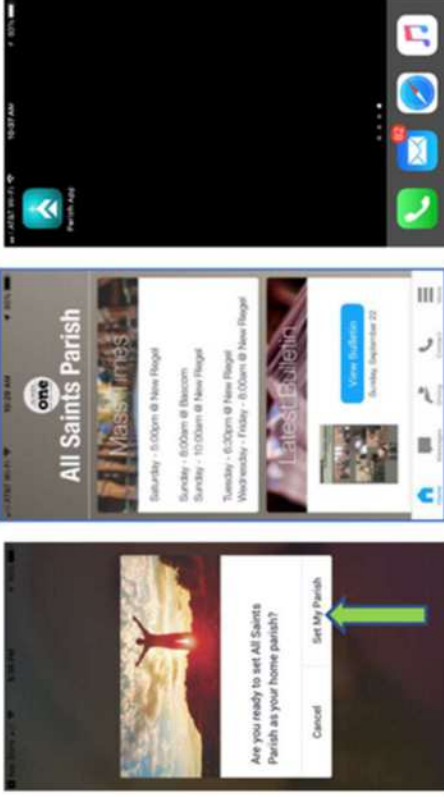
Are you ready to set All Saints Parish as your home parish?

Cancel

Set My Parish

AT&T Wi-Fi

10:28 AM

one

All Saints Parish

Mass Times

Saturday - 5:00pm @ New Regel

Sunday - 8:00am @ Bascom

Sunday - 10:00am @ New Regel

Tuesday - 6:30pm @ New Regel

Wednesday - Friday - 8:00am @ New Regel

Latest Bulletin

View Bulletin

Sunday, September 22

Home

Messages

Giving

Contact

More

AT&T Wi-Fi

10:27 AM

Parish App

82